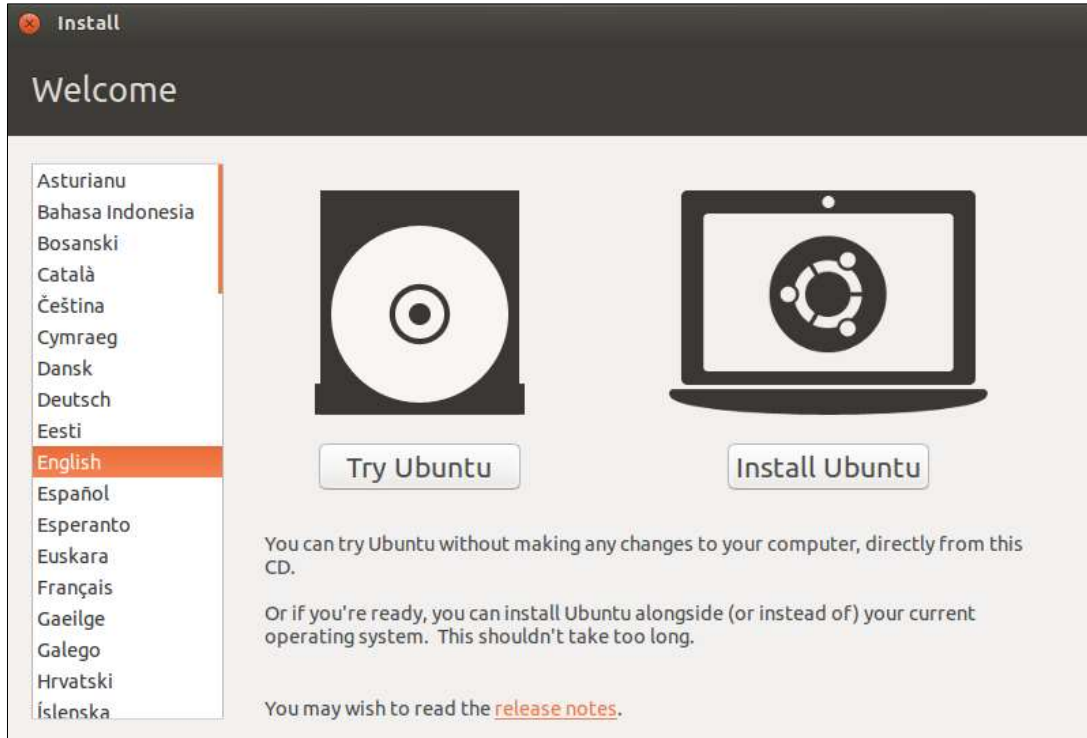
Install

Welcome

Asturianu
Bahasa Indonesia
Bosanski
Català
Čeština
Cymraeg
Dansk
Deutsch
Eesti
English
Español
Esperanto
Euskara
Français
Gaeilge
Galego
Hrvatski
Íslenska

Try Ubuntu

Install Ubuntu

You can try Ubuntu without making any changes to your computer, directly from this CD.

Or if you're ready, you can install Ubuntu alongside (or instead of) your current operating system. This shouldn't take too long.

You may wish to read the release notes.